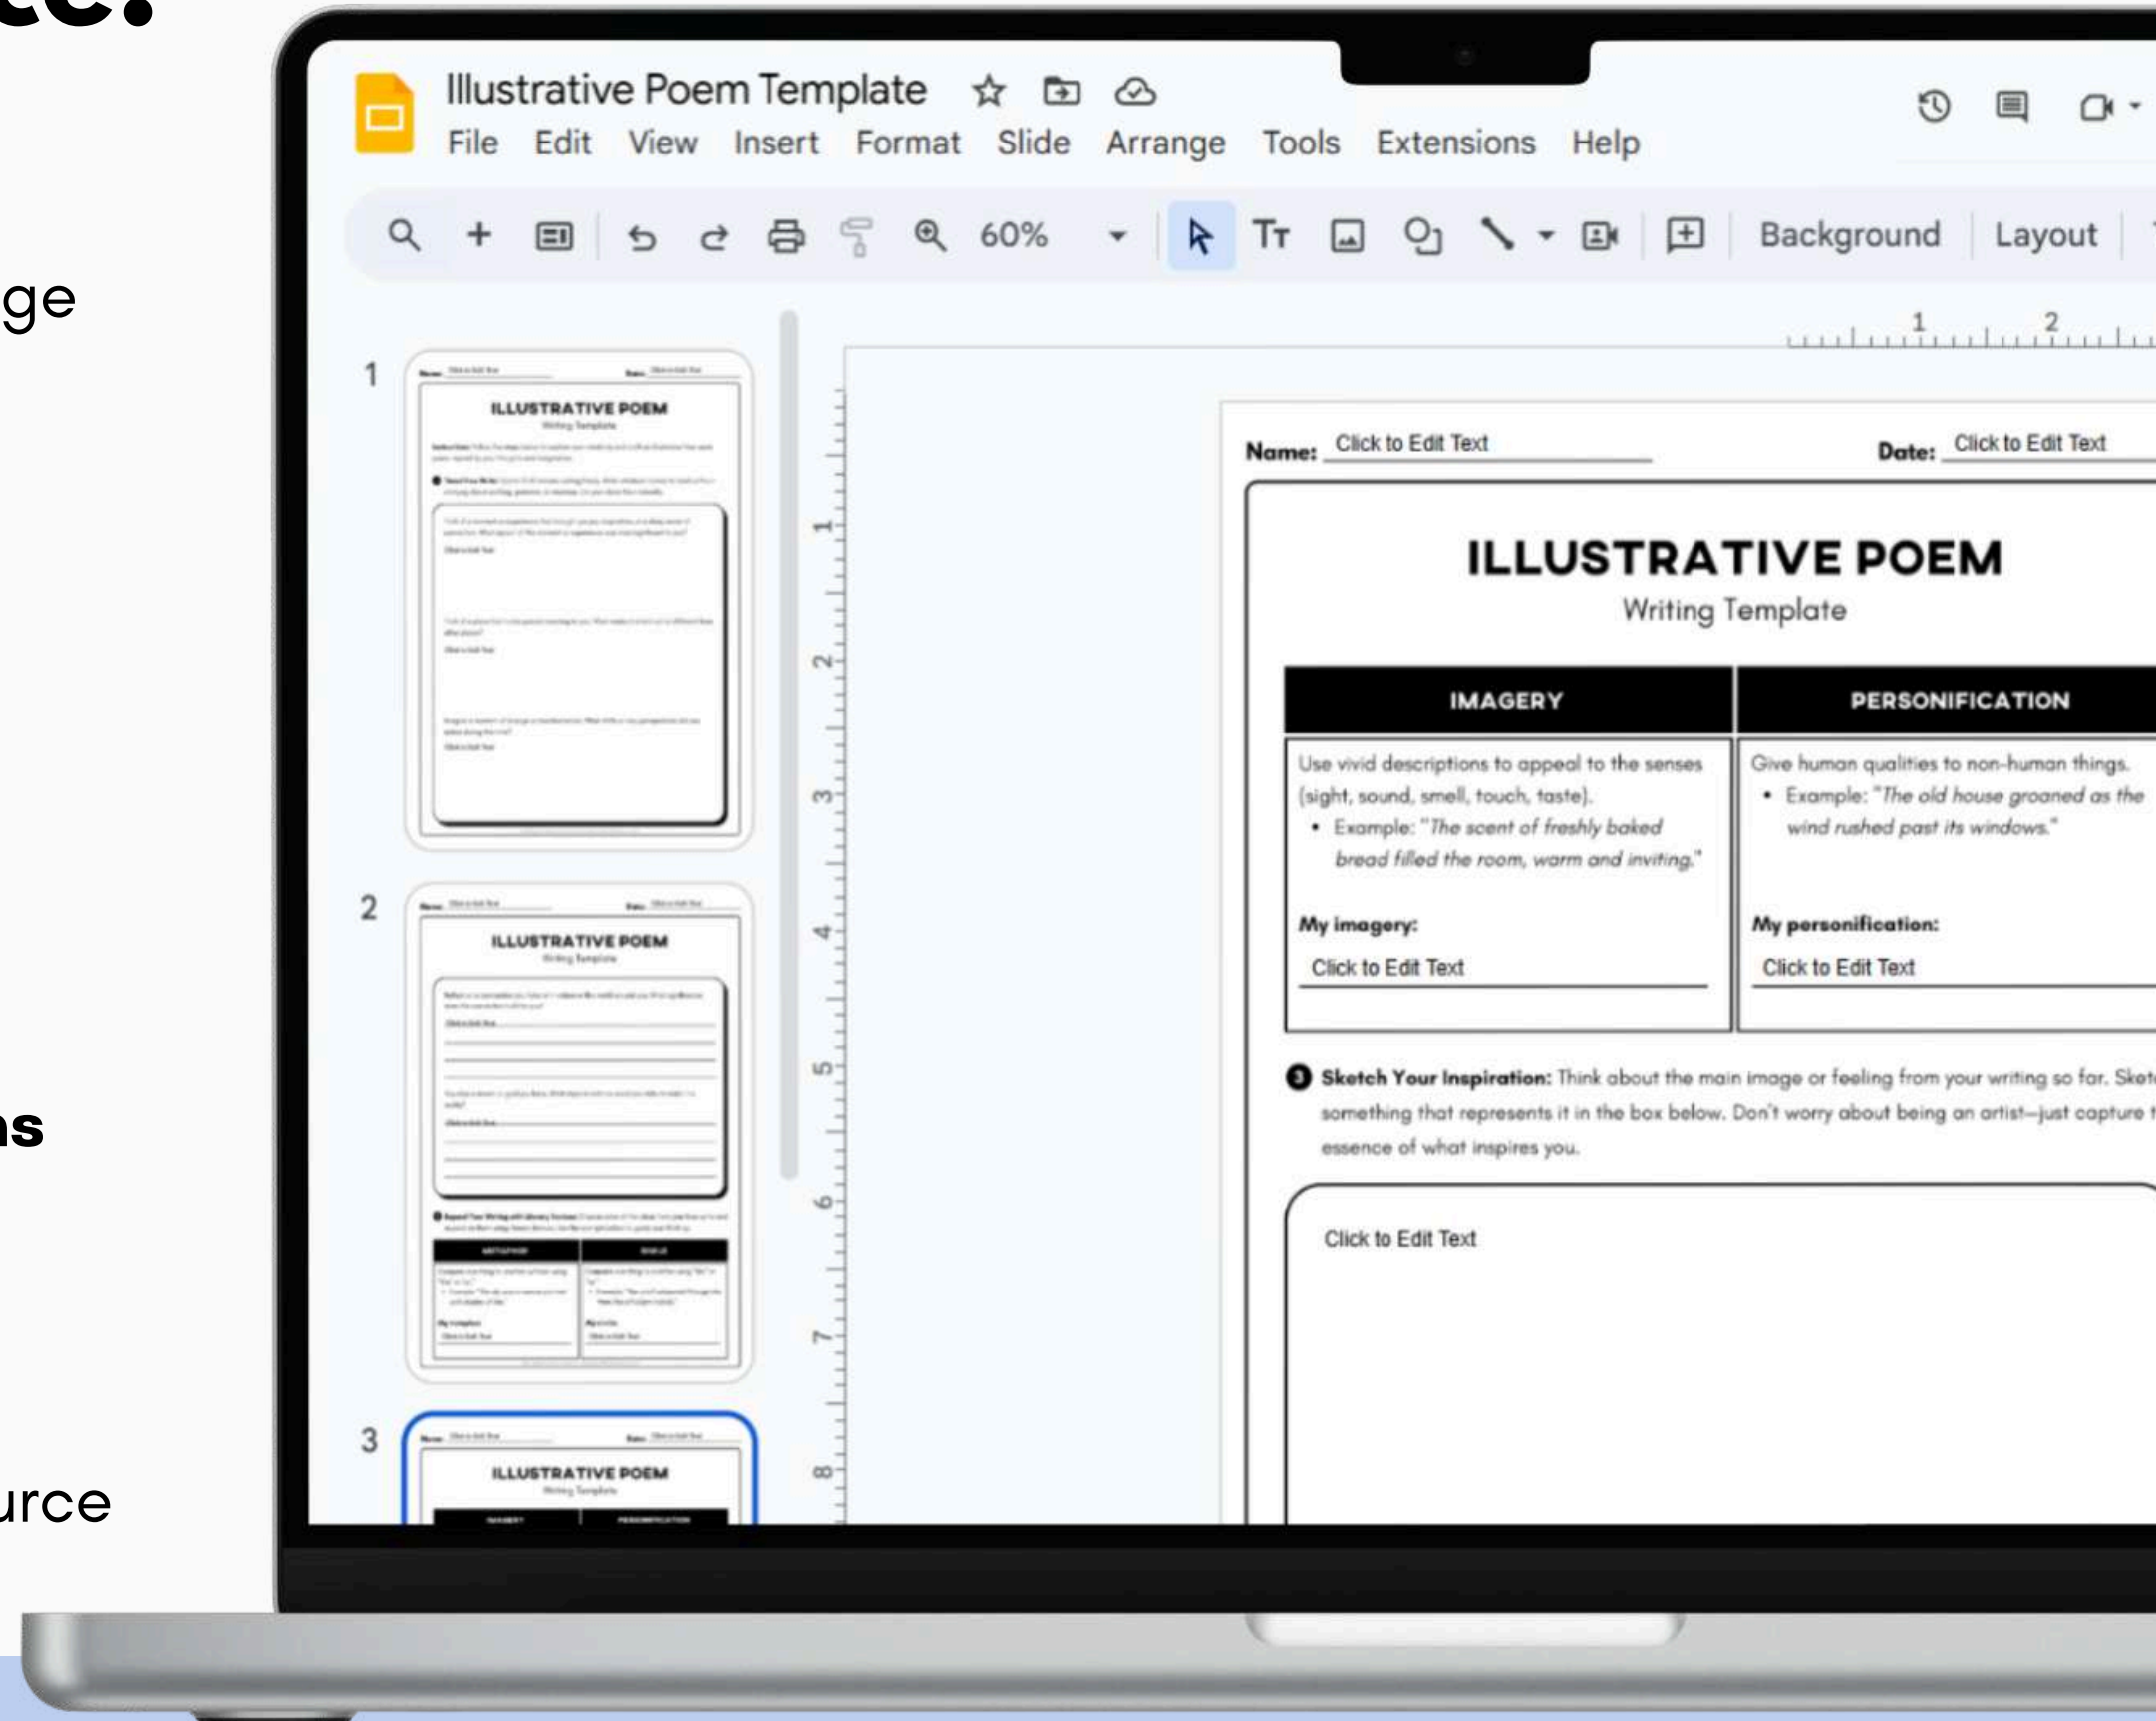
ge

ns

urce

Illustrative Poem Template

File Edit View Insert Format Slide Arrange Tools Extensions Help

60%

Background Layout

1 2

1
ILLUSTRATIVE POEM

2
ILLUSTRATIVE POEM

3
ILLUSTRATIVE POEM

Name: Click to Edit Text

Date: Click to Edit Text

ILLUSTRATIVE POEM
Writing Template

| IMAGERY | PERSONIFICATION |
|---|---|
| Use vivid descriptions to appeal to the senses (sight, sound, smell, touch, taste). • Example: "The scent of freshly baked bread filled the room, warm and inviting." My imagery: Click to Edit Text | Give human qualities to non-human things. • Example: "The old house groaned as the wind rushed past its windows." My personification: Click to Edit Text |

3 Sketch Your Inspiration: Think about the main image or feeling from your writing so far. Sket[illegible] something that represents it in the box below. Don't worry about being an artist—just capture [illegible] essence of what inspires you.

Click to Edit Text